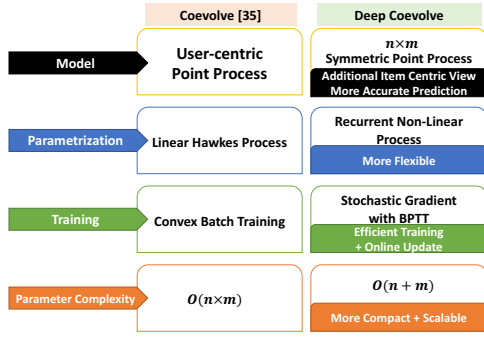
Coevolve [35]

Deep Coevolve

Model

User-centric Point Process

$n \times m$ Symmetric Point Process

Additional Item Centric View More Accurate Prediction

Parametrization

Linear Hawkes Process

Recurrent Non-Linear Process

More Flexible

Training

Convex Batch Training

Stochastic Gradient with BPTT

Efficient Training + Online Update

Parameter Complexity

$O(n \times m)$

$O(n+m)$

More Compact + Scalable